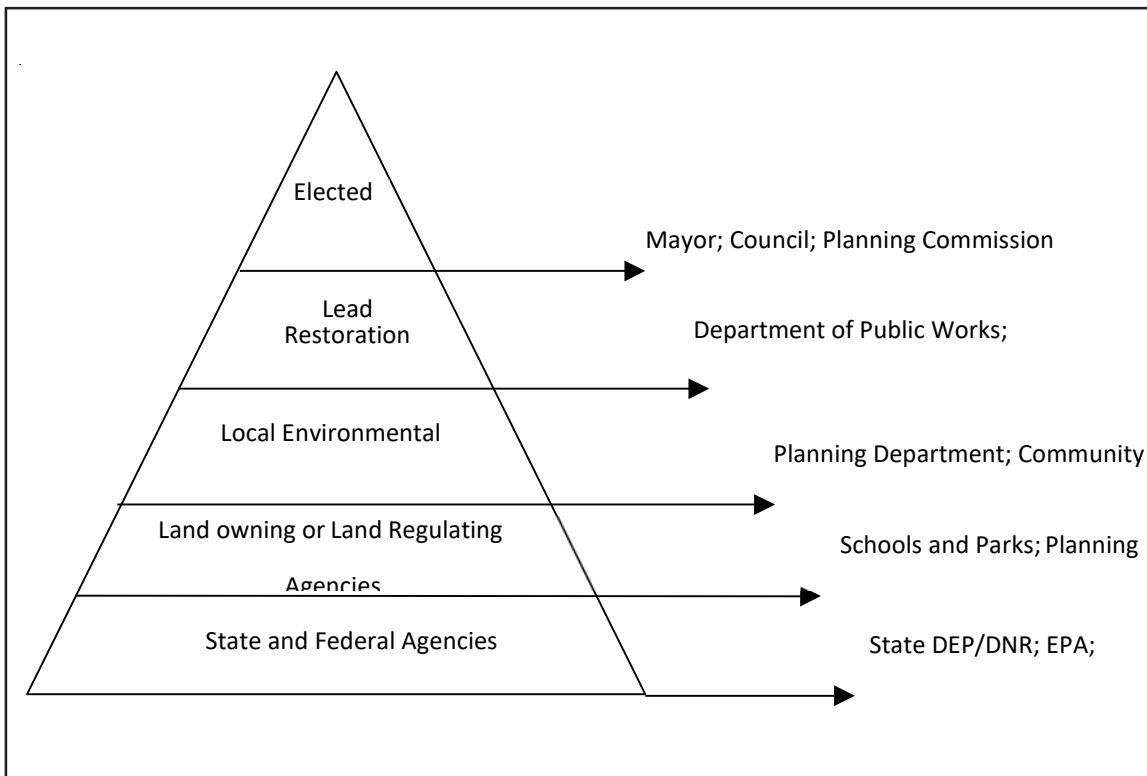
Elected

Mayor; Council; Planning Commission

Lead Restoration

Department of Public Works;

Local Environmental

Planning Department; Community

Land owning or Land Regulating Agencies

Schools and Parks; Planning

State and Federal Agencies

State DEP/DNR; EPA;